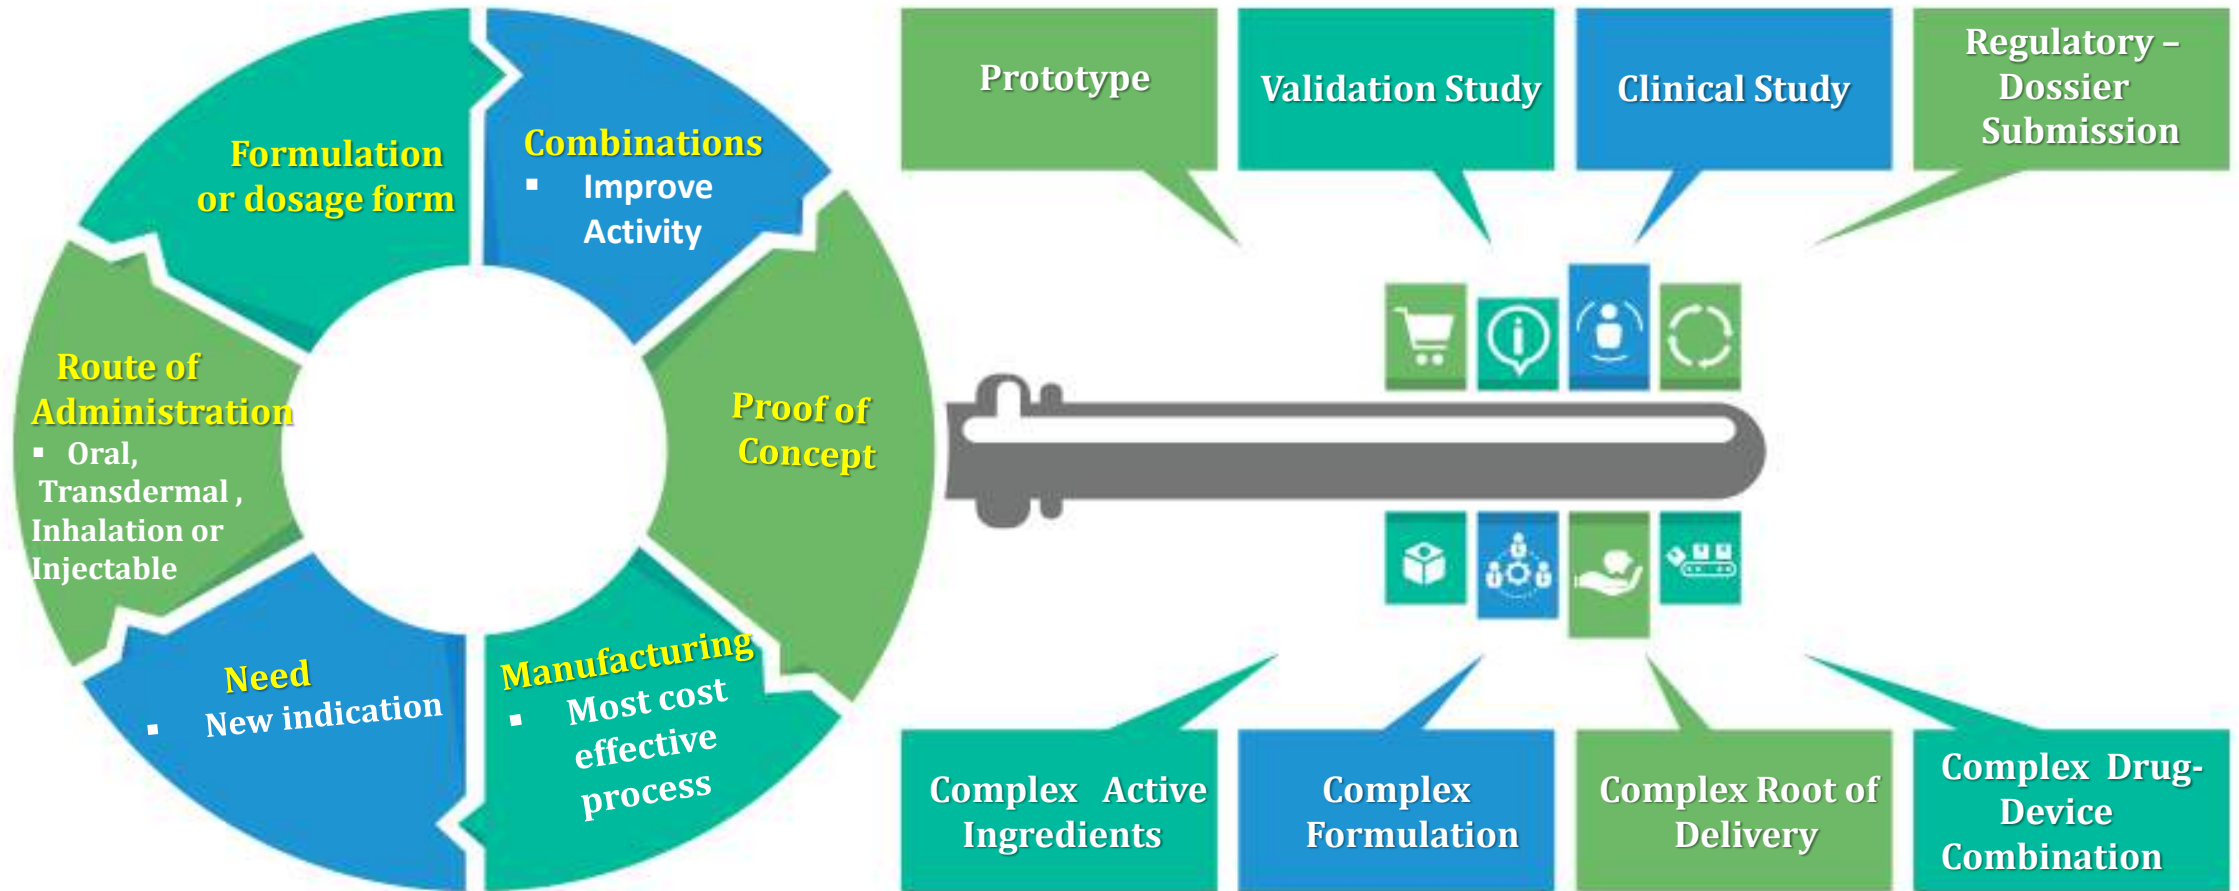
Formulation or dosage form

Combinations
▪ Improve Activity

Route of Administration
▪ Oral, Transdermal , Inhalation or Injectable

Proof of Concept

Need
▪ New indication

Manufacturing
▪ Most cost effective process

Prototype

Validation Study

Clinical Study

Regulatory – Dossier Submission

Complex Active Ingredients

Complex Formulation

Complex Root of Delivery

Complex Drug-Device Combination